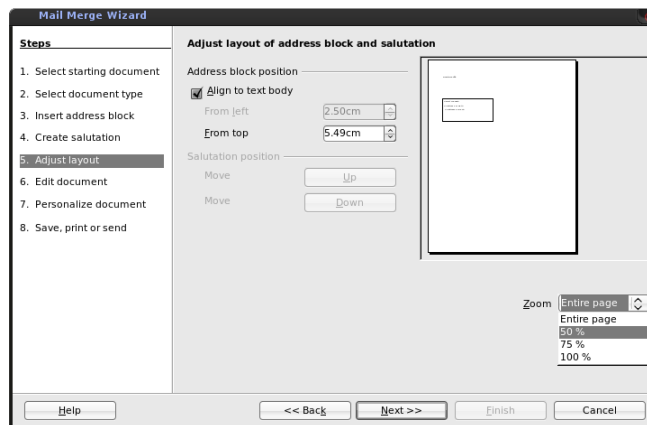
Mail Merge Wizard

Steps

1. Select starting document
2. Select document type
3. Insert address block
4. Create salutation
5. Adjust layout
6. Edit document
7. Personalize document
8. Save, print or send

Adjust layout of address block and salutation

Address block position

Align to text body

From left 2.50cm

From top 5.49cm

Salutation position

Move Up

Move Down

Zoom Entire page

Entire page
50 %
75 %
100 %

Help

<< Back

Next >>

Finish

Cancel